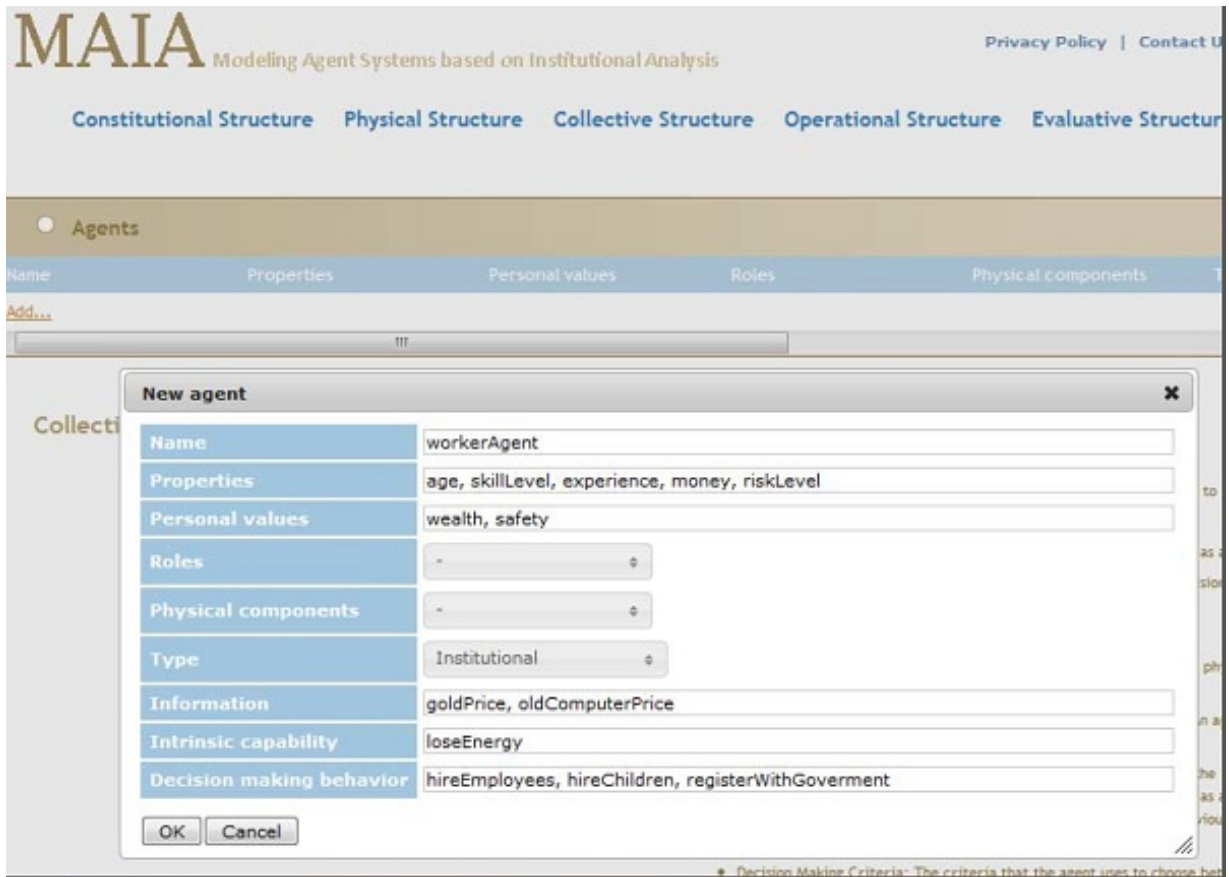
MAIA Modeling Agent Systems based on Institutional Analysis

Privacy Policy | Contact U

Constitutional Structure Physical Structure Collective Structure Operational Structure Evaluative Structur

Agents

| Name | Properties | Personal values | Roles | Physical components | T |
|---|---|---|---|---|---|

Add...

Collecti

New agent

| | |
|---|---|
| Name | workerAgent |
| Properties | age, skillLevel, experience, money, riskLevel |
| Personal values | wealth, safety |
| Roles | - |
| Physical components | - |
| Type | Institutional |
| Information | goldPrice, oldComputerPrice |
| Intrinsic capability | loseEnergy |
| Decision making behavior | hireEmployees, hireChildren, registerWithGoverment |

OK Cancel

to

as a

sio

ph

n a

he

as a

viou

• Decision Making Criteria: The criteria that the agent uses to choose bet